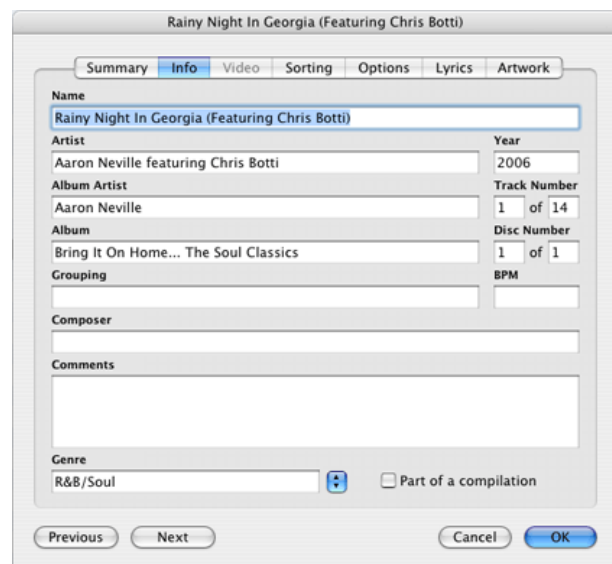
Rainy Night In Georgia (Featuring Chris Botti)

Summary | Info | Video | Sorting | Options | Lyrics | Artwork

Name
Rainy Night In Georgia (Featuring Chris Botti)

Artist
Aaron Neville featuring Chris Botti

Year
2006

Album Artist
Aaron Neville

Track Number
1 of 14

Album
Bring It On Home... The Soul Classics

Disc Number
1 of 1

Grouping

BPM

Composer

Comments

Genre
R&B/Soul

Part of a compilation

Previous
Next
Cancel
OK